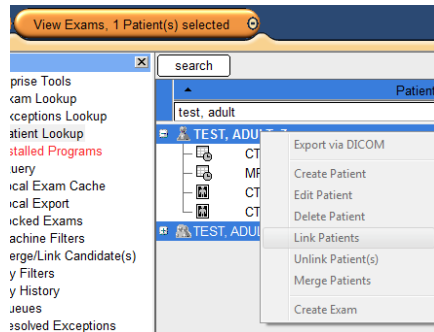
View Exams, 1 Patient(s) selected

✕

search

Patient

test, adult

TEST, ADULT

CT

MR

CT

CT

TEST, ADUL

prise Tools
am Lookup
ceptions Lookup
atient Lookup
stalled Programs
uery
cal Exam Cache
cal Export
cked Exams
achine Filters
erge/Link Candidate(s)
y Filters
y History
ueues
esolved Exceptions

Export via DICOM

Create Patient
Edit Patient
Delete Patient

Link Patients
Unlink Patient(s)
Merge Patients

Create Exam